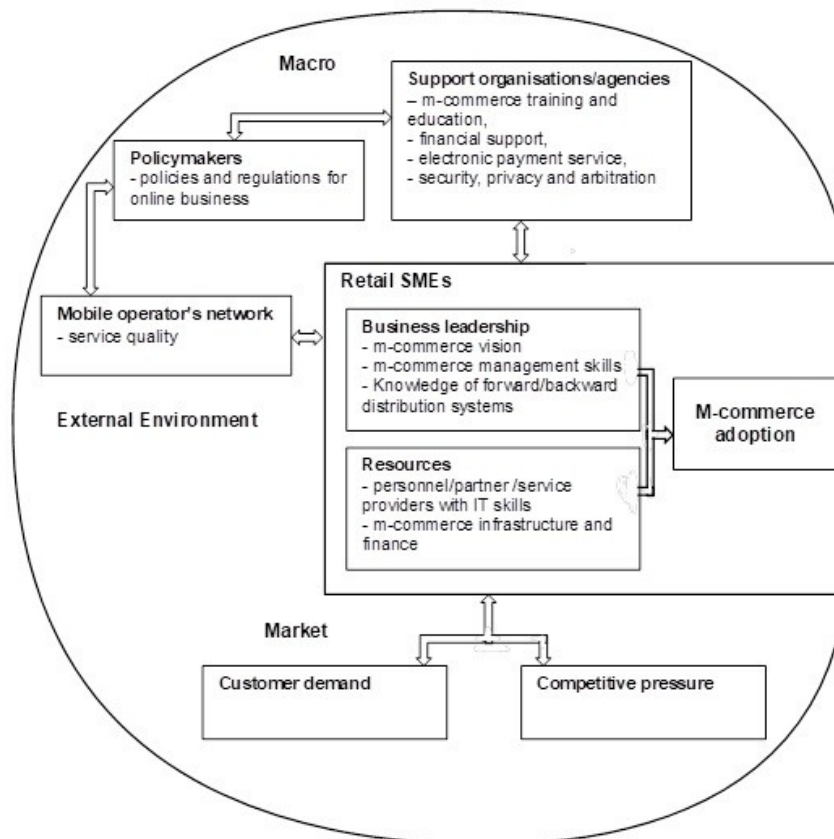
Macro

Support organisations/agencies
– m-commerce training and education,
- financial support,
- electronic payment service,
- security, privacy and arbitration

Policymakers
- policies and regulations for online business

Retail SMEs

Mobile operator's network
- service quality

Business leadership
- m-commerce vision
- m-commerce management skills
- Knowledge of forward/backward distribution systems

M-commerce adoption

External Environment

Resources
- personnel/partner /service providers with IT skills
- m-commerce infrastructure and finance

Market

Customer demand

Competitive pressure